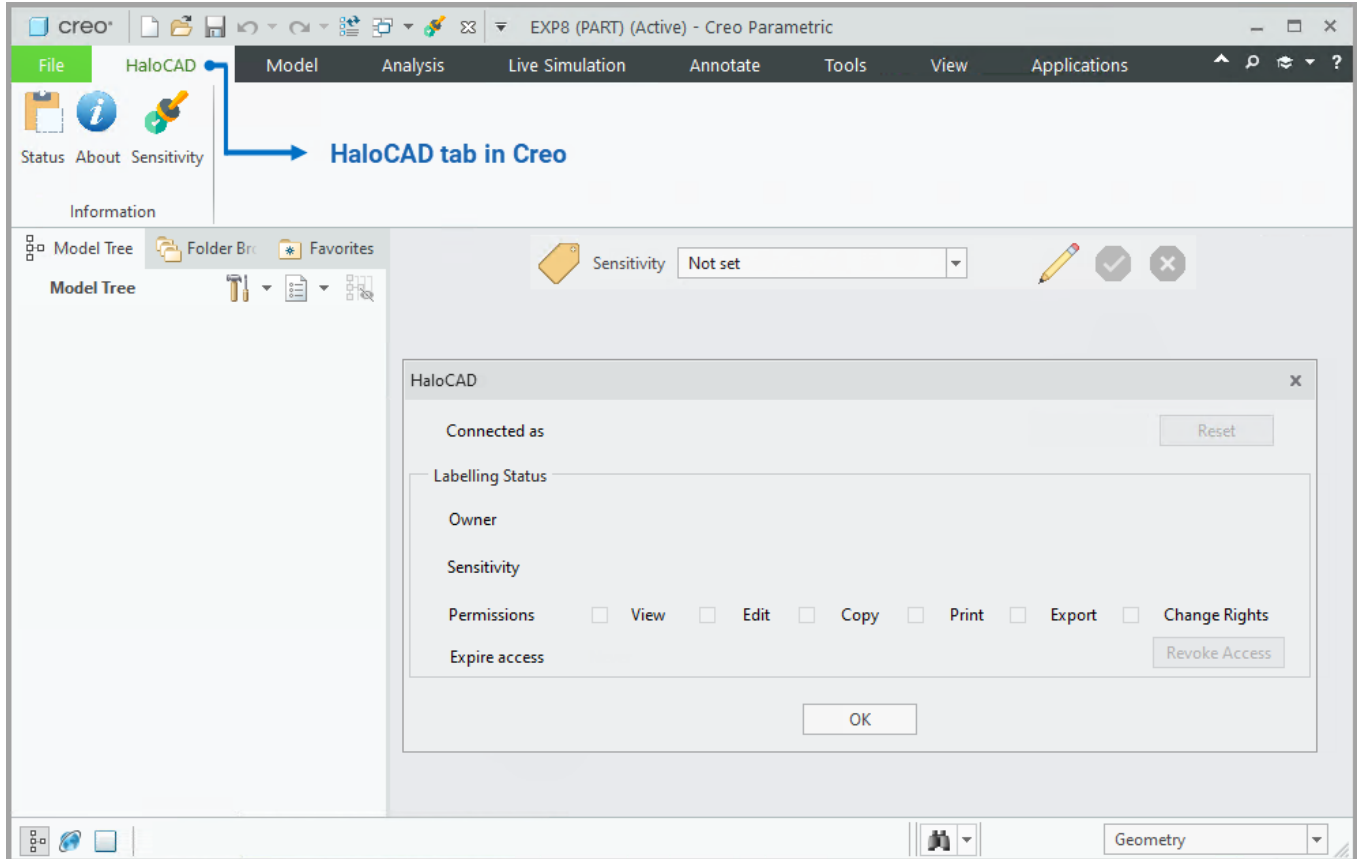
creo

EXP8 (PART) (Active) - Creo Parametric

File HaloCAD Model Analysis Live Simulation Annotate Tools View Applications

Status About Sensitivity

Information

HaloCAD tab in Creo

Model Tree Folder Bro Favorites

Model Tree

Sensitivity Not set

HaloCAD

Connected as

Reset

Labelling Status

Owner

Sensitivity

Permissions View Edit Copy Print Export Change Rights

Expire access

Revoke Access

OK

Geometry